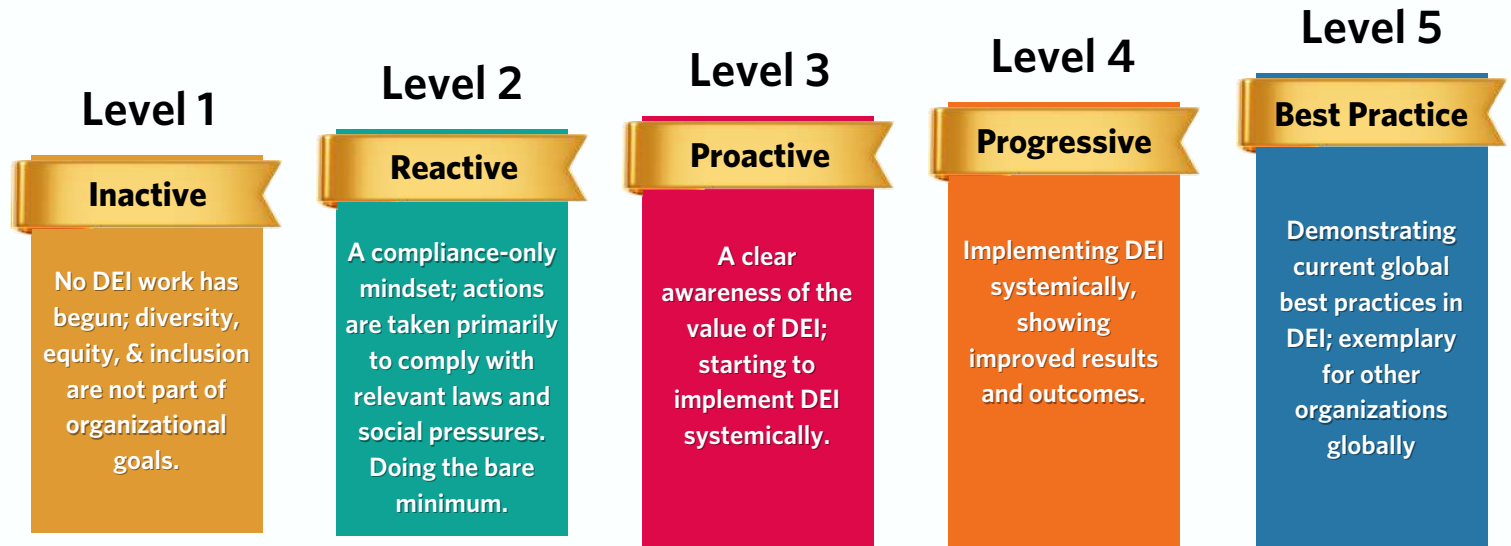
Level 1

Inactive

No DEI work has begun; diversity, equity, & inclusion are not part of organizational goals.

Level 2

Reactive

A compliance-only mindset; actions are taken primarily to comply with relevant laws and social pressures. Doing the bare minimum.

Level 3

Proactive

A clear awareness of the value of DEI; starting to implement DEI systemically.

Level 4

Progressive

Implementing DEI systemically, showing improved results and outcomes.

Level 5

Best Practice

Demonstrating current global best practices in DEI; exemplary for other organizations globally